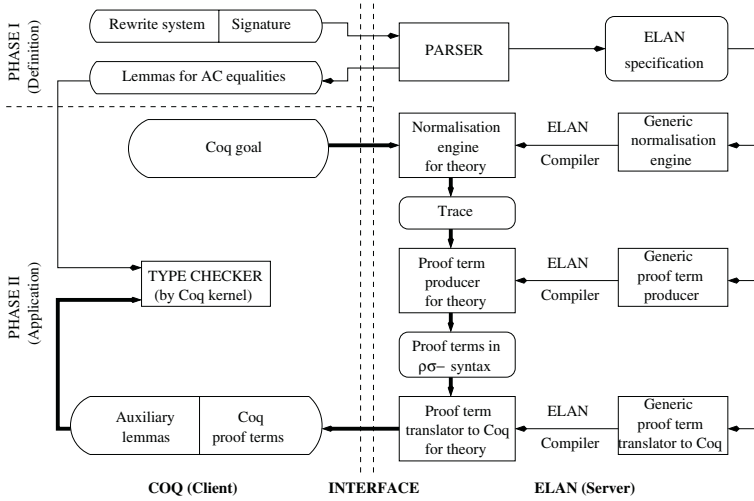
PHASE I
(Definition)

Rewrite system | Signature

Lemmas for AC equalities

PARSER

ELAN specification

PHASE II
(Application)

Coq goal

Normalisation engine for theory

ELAN
Compiler

Generic normalisation engine

Trace

TYPE CHECKER
(by Coq kernel)

Proof term producer for theory

ELAN
Compiler

Generic proof term producer

Proof terms in $\rho\sigma-$ syntax

Auxiliary lemmas | Coq proof terms

Proof term translator to Coq for theory

ELAN
Compiler

Generic proof term translator to Coq

COQ (Client)

INTERFACE

ELAN (Server)